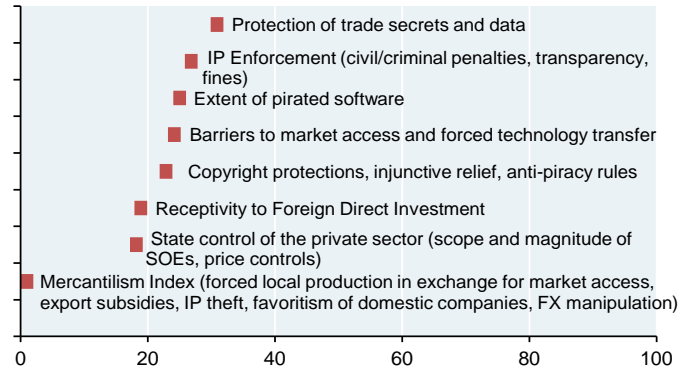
Protection of trade secrets and data

IP Enforcement (civil/criminal penalties, transparency, fines)

Extent of pirated software

Barriers to market access and forced technology transfer

Copyright protections, injunctive relief, anti-piracy rules

Receptivity to Foreign Direct Investment

State control of the private sector (scope and magnitude of SOEs, price controls)

Mercantilism Index (forced local production in exchange for market access, export subsidies, IP theft, favoritism of domestic companies, FX manipulation)

0 20 40 60 80 100